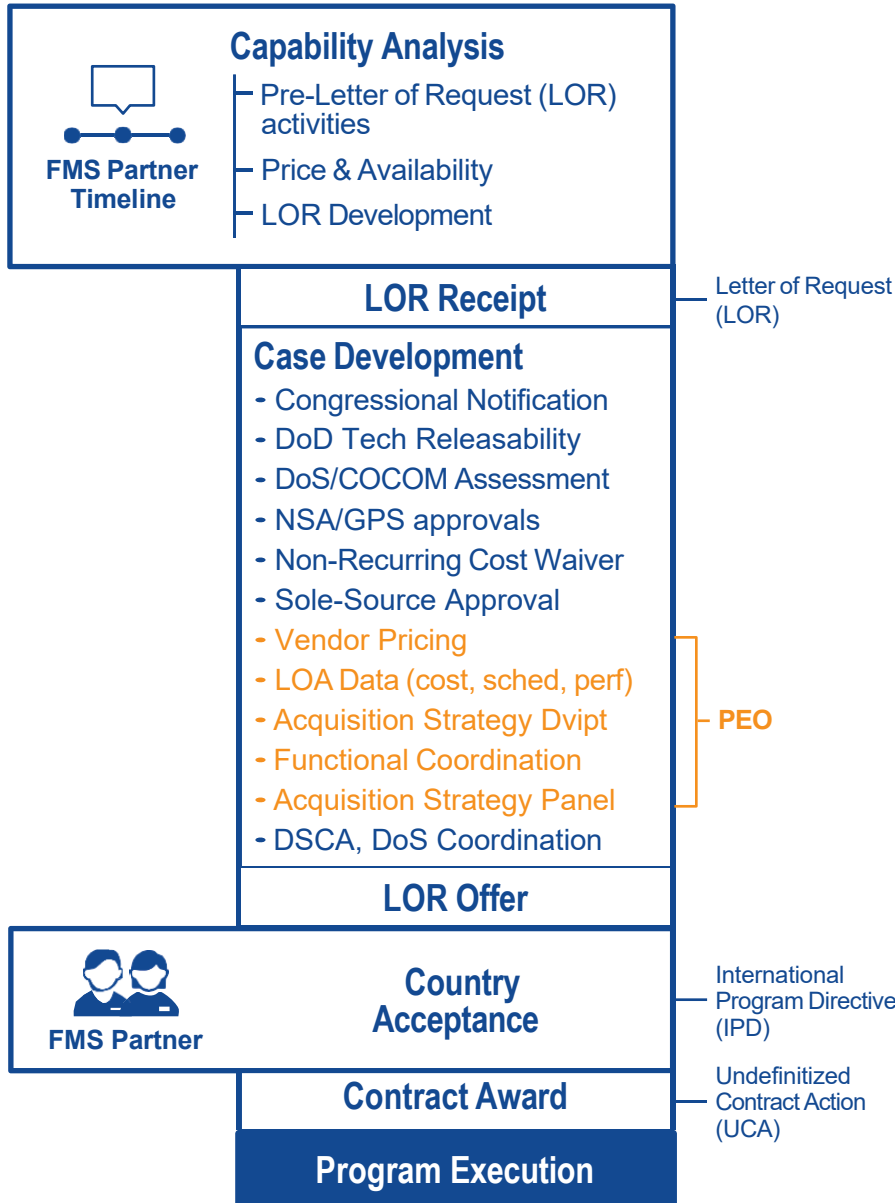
FMS Partner Timeline

Capability Analysis
- Pre-Letter of Request (LOR) activities
- Price & Availability
- LOR Development

LOR Receipt

Letter of Request (LOR)

Case Development
- Congressional Notification
- DoD Tech Releasability
- DoS/COCOM Assessment
- NSA/GPS approvals
- Non-Recurring Cost Waiver
- Sole-Source Approval
- Vendor Pricing
- LOA Data (cost, sched, perf)
- Acquisition Strategy Dvlpt
- Functional Coordination
- Acquisition Strategy Panel
- DSCA, DoS Coordination

PEO

LOR Offer

FMS Partner

Country Acceptance

International Program Directive (IPD)

Contract Award

Undefinitized Contract Action (UCA)

Program Execution